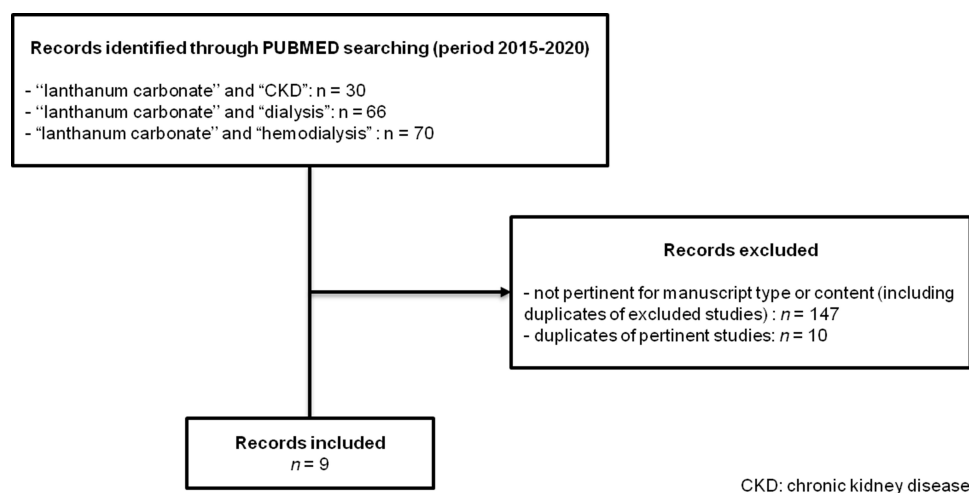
Records identified through PUBMED searching (period 2015-2020)

- ''lanthanum carbonate'' and "CKD": n = 30
- ''lanthanum carbonate'' and "dialysis": n = 66
- "lanthanum carbonate" and "hemodialysis" : n = 70

Records excluded

- not pertinent for manuscript type or content (including duplicates of excluded studies) : $n$ = 147
- duplicates of pertinent studies: $n$ = 10

Records included
$n$ = 9

CKD: chronic kidney disease